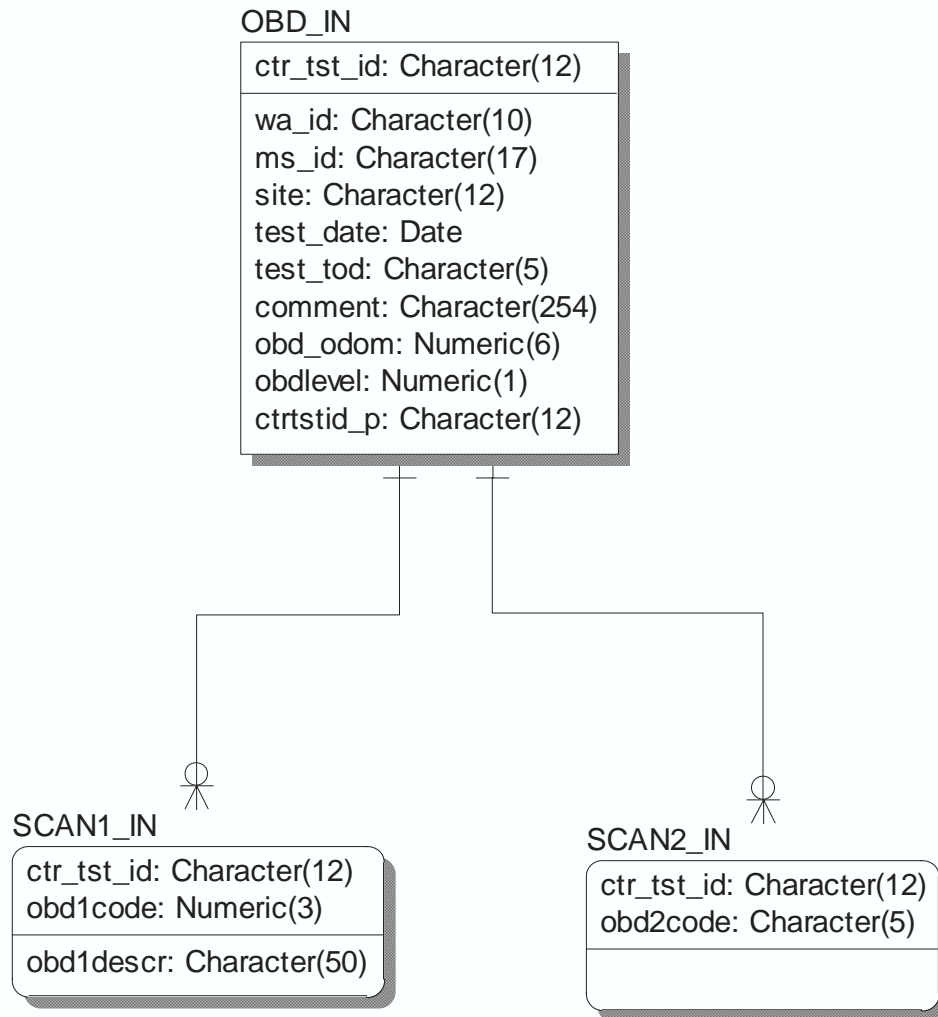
OBD_IN

ctr_tst_id: Character(12)

wa_id: Character(10)
ms_id: Character(17)
site: Character(12)
test_date: Date
test_tod: Character(5)
comment: Character(254)
obd_odom: Numeric(6)
obdlevel: Numeric(1)
ctrtstid_p: Character(12)

SCAN1_IN

ctr_tst_id: Character(12)
obd1code: Numeric(3)

obd1descr: Character(50)

SCAN2_IN

ctr_tst_id: Character(12)
obd2code: Character(5)